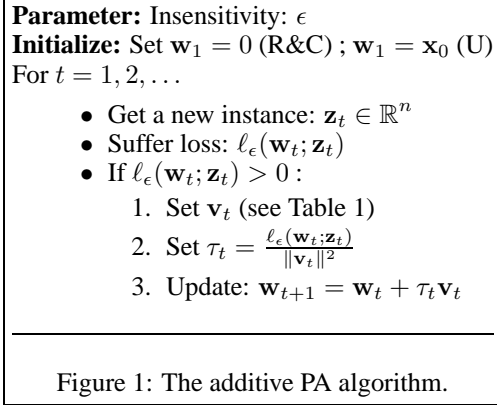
**Parameter:** Insensitivity: $\epsilon$
**Initialize:** Set $\mathbf{w}_1 = 0$ (R&C) ; $\mathbf{w}_1 = \mathbf{x}_0$ (U)
For $t = 1, 2, \ldots$

- Get a new instance: $\mathbf{z}_t \in \mathbb{R}^n$
- Suffer loss: $\ell_\epsilon(\mathbf{w}_t; \mathbf{z}_t)$
- If $\ell_\epsilon(\mathbf{w}_t; \mathbf{z}_t) > 0$ :
  1. Set $\mathbf{v}_t$ (see Table 1)
  2. Set $\tau_t = \frac{\ell_\epsilon(\mathbf{w}_t; \mathbf{z}_t)}{\|\mathbf{v}_t\|^2}$
  3. Update: $\mathbf{w}_{t+1} = \mathbf{w}_t + \tau_t \mathbf{v}_t$

Figure 1: The additive PA algorithm.